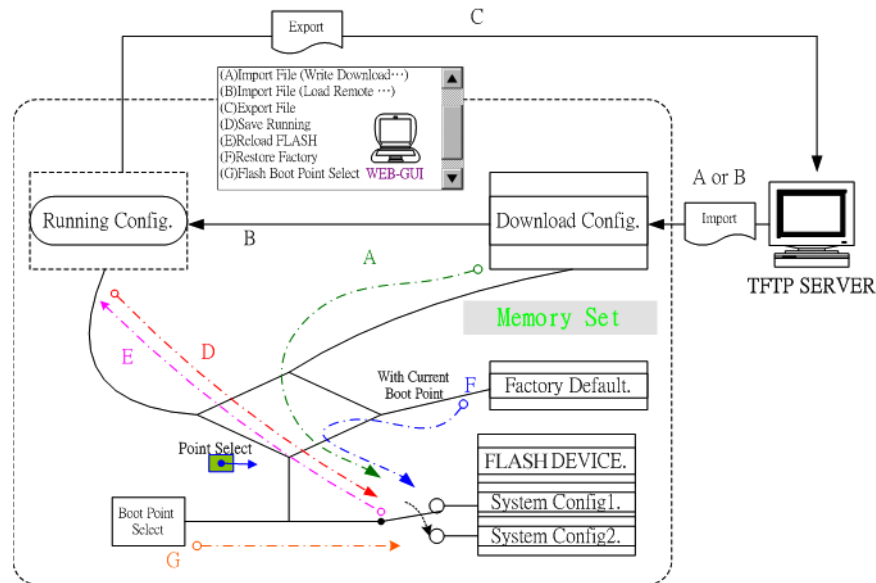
Export

C

(A)Import File (Write Download…)
(B)Import File (Load Remote …)
(C)Export File
(D)Save Running
(E)Reload FLASH
(F)Restore Factory
(G)Flash Boot Point Select

WEB-GUI

A or B

Running Config.

Download Config.

Import

B

TFTP SERVER

A

Memory Set

E

D

With Current Boot Point

F

Factory Default.

Point Select

FLASH DEVICE.

Boot Point Select

System Config1.

System Config2.

G